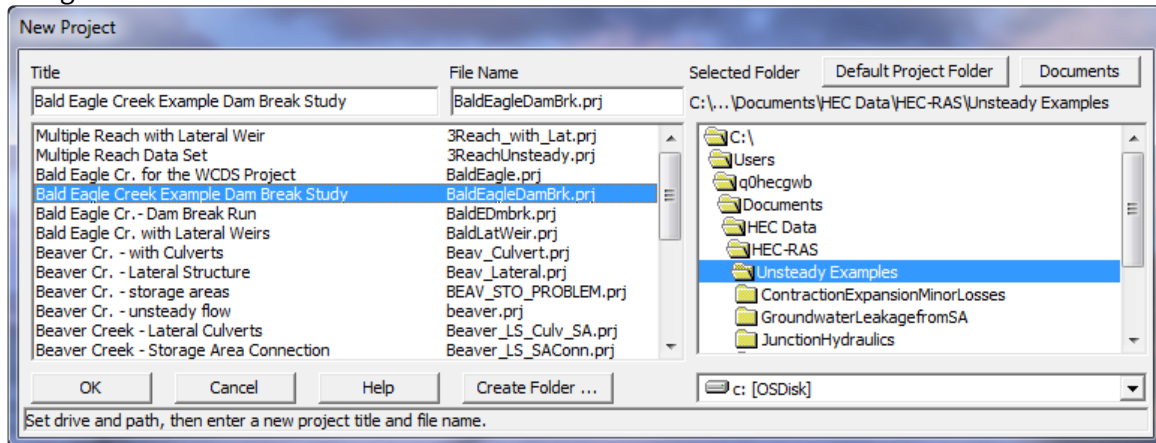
New Project

Title
Bald Eagle Creek Example Dam Break Study

File Name
BaldEagleDamBrk.prj

Selected Folder
Default Project Folder
Documents
C:\...\Documents\HEC Data\HEC-RAS\Unsteady Examples

| Title | File Name |
|---|---|
| Multiple Reach with Lateral Weir | 3Reach_with_Lat.prj |
| Multiple Reach Data Set | 3ReachUnsteady.prj |
| Bald Eagle Cr. for the WCDS Project | BaldEagle.prj |
| Bald Eagle Creek Example Dam Break Study | BaldEagleDamBrk.prj |
| Bald Eagle Cr.- Dam Break Run | BaldEDmbrk.prj |
| Bald Eagle Cr. with Lateral Weirs | BaldLatWeir.prj |
| Beaver Cr. - with Culverts | Beav_Culvert.prj |
| Beaver Cr. - Lateral Structure | Beav_Lateral.prj |
| Beaver Cr. - storage areas | BEAV_STO_PROBLEM.prj |
| Beaver Cr. - unsteady flow | beaver.prj |
| Beaver Creek - Lateral Culverts | Beaver_LS_Culv_SA.prj |
| Beaver Creek - Storage Area Connection | Beaver_LS_SAConn.prj |

C:\
Users
q0hecgwb
Documents
HEC Data
HEC-RAS
Unsteady Examples
ContractionExpansionMinorLosses
GroundwaterLeakagefromSA
JunctionHydraulics

OK
Cancel
Help
Create Folder ...
c: [OSDisk]

Set drive and path, then enter a new project title and file name.